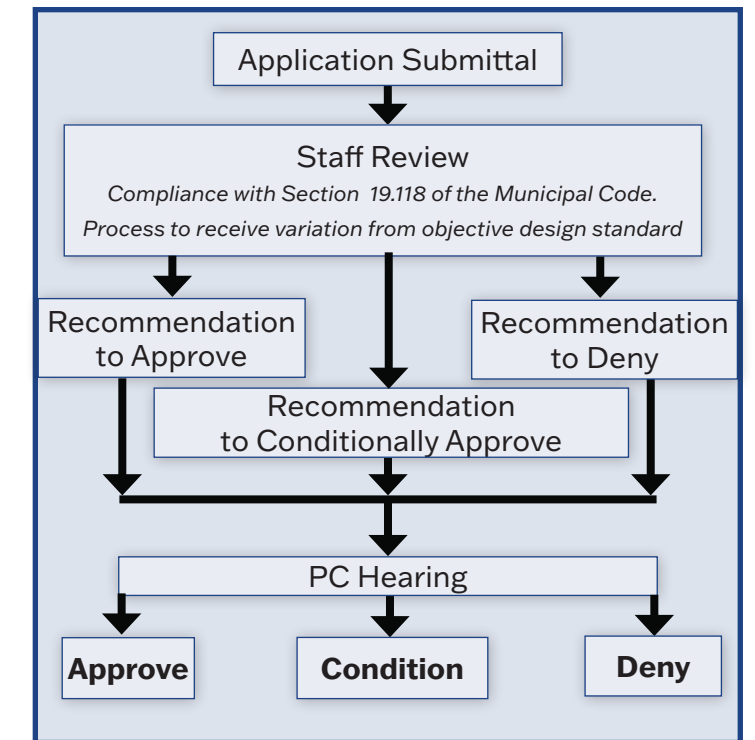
Application Submittal

Staff Review
*Compliance with Section 19.118 of the Municipal Code.*
*Process to receive variation from objective design standard*

Recommendation to Approve

Recommendation to Deny

Recommendation to Conditionally Approve

PC Hearing

**Approve**

**Condition**

**Deny**